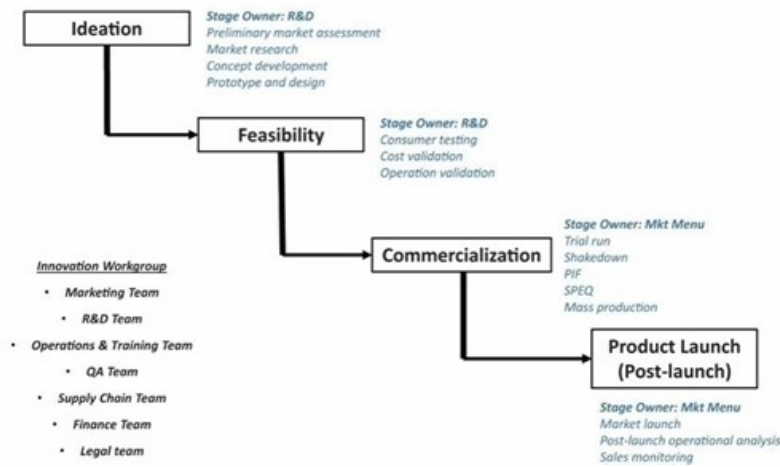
Ideation

Stage Owner: R&D
Preliminary market assessment
Market research
Concept development
Prototype and design

Feasibility

Stage Owner: R&D
Consumer testing
Cost validation
Operation validation

Commercialization

Stage Owner: Mkt Menu
Trial run
Shakedown
PIF
SPEQ
Mass production

Product Launch (Post-launch)

Stage Owner: Mkt Menu
Market launch
Post-launch operational analysis
Sales monitoring

Innovation Workgroup
• Marketing Team
• R&D Team
• Operations & Training Team
• QA Team
• Supply Chain Team
• Finance Team
• Legal team